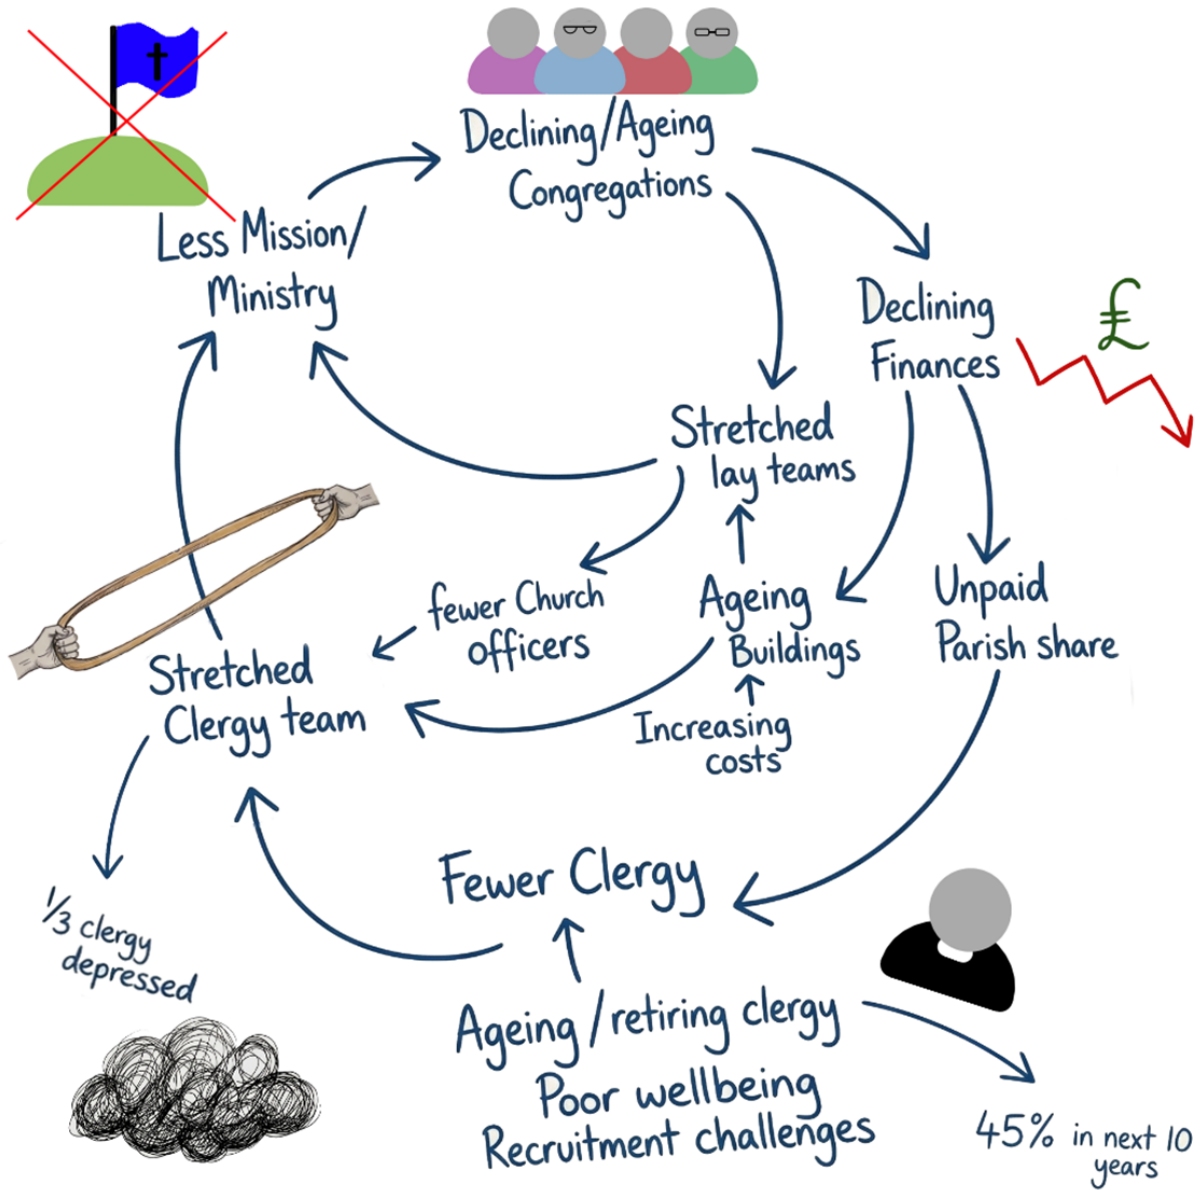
Declining/Ageing Congregations

Declining Finances

£

Less Mission/ Ministry

Stretched lay teams

fewer Church officers

Ageing Buildings

Increasing costs

Unpaid Parish share

Stretched Clergy team

Fewer Clergy

1/3 clergy depressed

Ageing / retiring clergy
Poor wellbeing
Recruitment challenges

45% in next 10 years